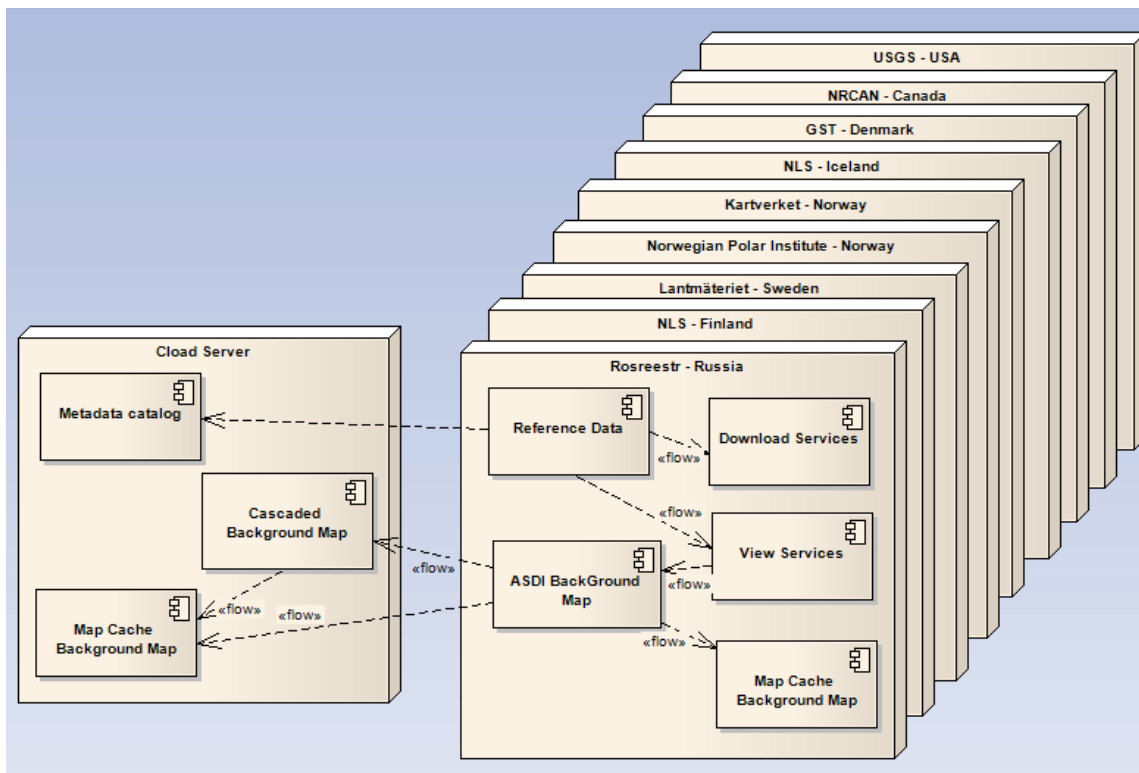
USGS - USA

NRCAN - Canada

GST - Denmark

NLS - Iceland

Kartverket - Norway

Norwegian Polar Institute - Norway

Lantmäteriet - Sweden

NLS - Finland

Rosreestr - Russia

Cload Server

Metadata catalog

Cascaded Background Map

Map Cache Background Map

Reference Data

Download Services

View Services

ASDI BackGround Map

Map Cache Background Map

«flow»

«flow»

«flow»

«flow»

«flow»

«flow»

«flow»